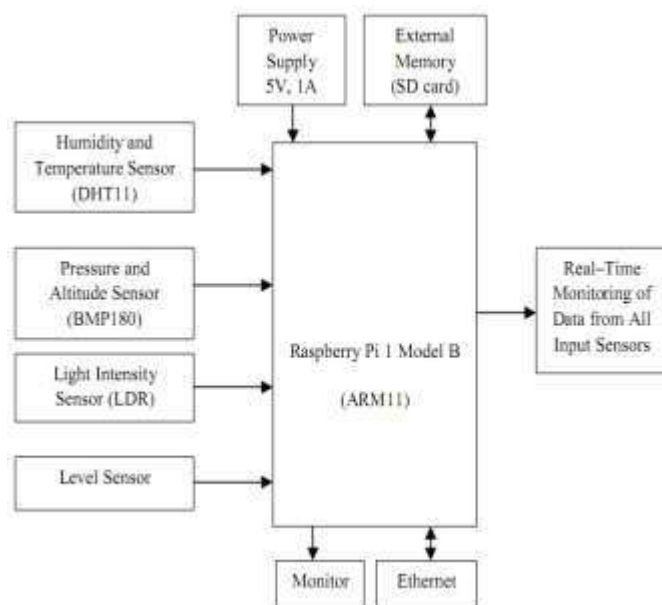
Power Supply 5V, 1A

External Memory (SD card)

Humidity and Temperature Sensor (DHT11)

Pressure and Altitude Sensor (BMP180)

Light Intensity Sensor (LDR)

Level Sensor

Raspberry Pi 1 Model B

(ARM11)

Real-Time Monitoring of Data from All Input Sensors

Monitor

Ethernet